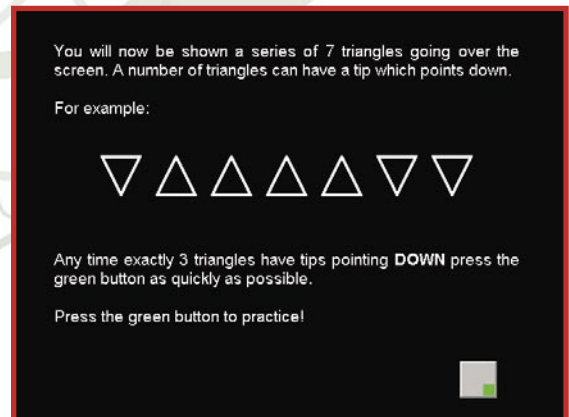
You will now be shown a series of 7 triangles going over the screen. A number of triangles can have a tip which points down.

For example:

▽△△△△▽▽

Any time exactly 3 triangles have tips pointing **DOWN** press the green button as quickly as possible.

Press the green button to practice!